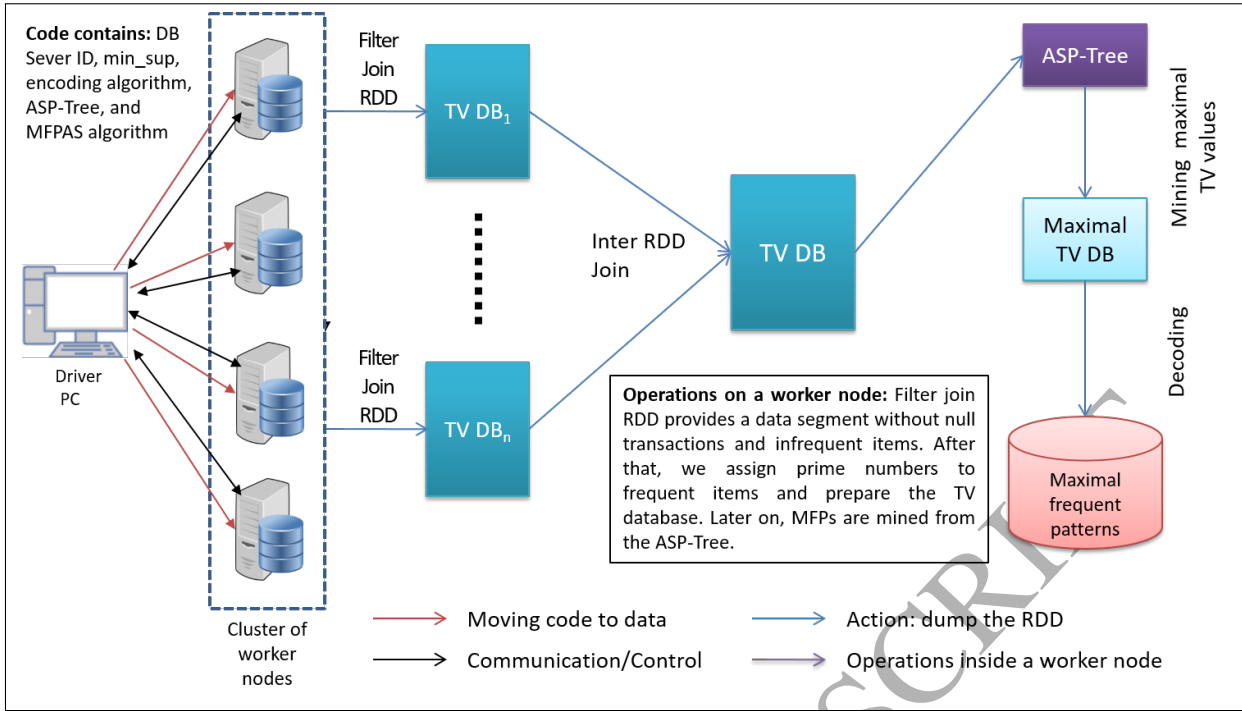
**Code contains:** DB Sever ID, min_sup, encoding algorithm, ASP-Tree, and MFPAS algorithm

Driver PC

Cluster of worker nodes

Filter Join RDD

TV DB$_1$

Filter Join RDD

TV DB$_n$

Inter RDD Join

TV DB

ASP-Tree

Mining maximal TV values

Maximal TV DB

Decoding

Maximal frequent patterns

**Operations on a worker node:** Filter join RDD provides a data segment without null transactions and infrequent items. After that, we assign prime numbers to frequent items and prepare the TV database. Later on, MFPs are mined from the ASP-Tree.

Moving code to data

Action: dump the RDD

Communication/Control

Operations inside a worker node

SCRIPT